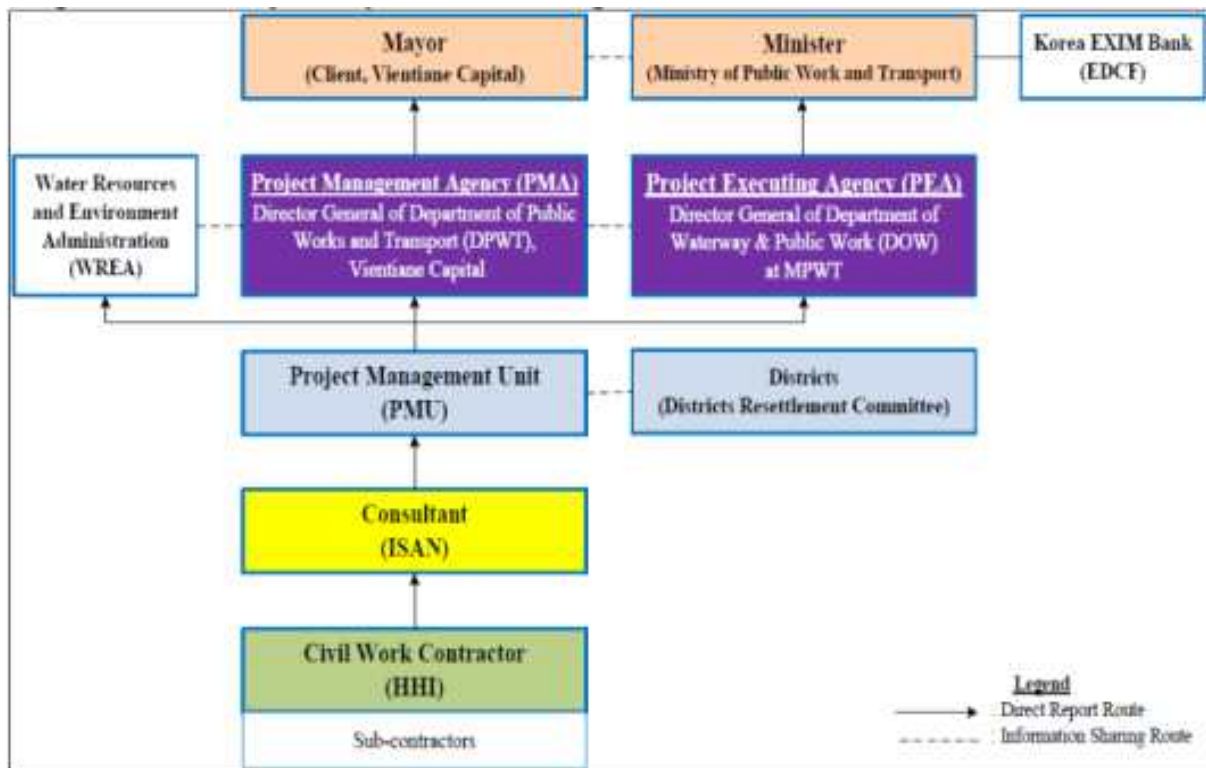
Mayor
(Client, Vientiane Capital)

Minister
(Ministry of Public Work and Transport)

Korea EXIM Bank
(EDCF)

Water Resources and Environment Administration (WREA)

Project Management Agency (PMA)
Director General of Department of Public Works and Transport (DPWT), Vientiane Capital

Project Executing Agency (PEA)
Director General of Department of Waterway & Public Work (DOW) at MPWT

Project Management Unit
(PMU)

Districts
(Districts Resettlement Committee)

Consultant
(ISAN)

Civil Work Contractor
(HHI)

Sub-contractors

Legend
Direct Report Route
Information Sharing Route